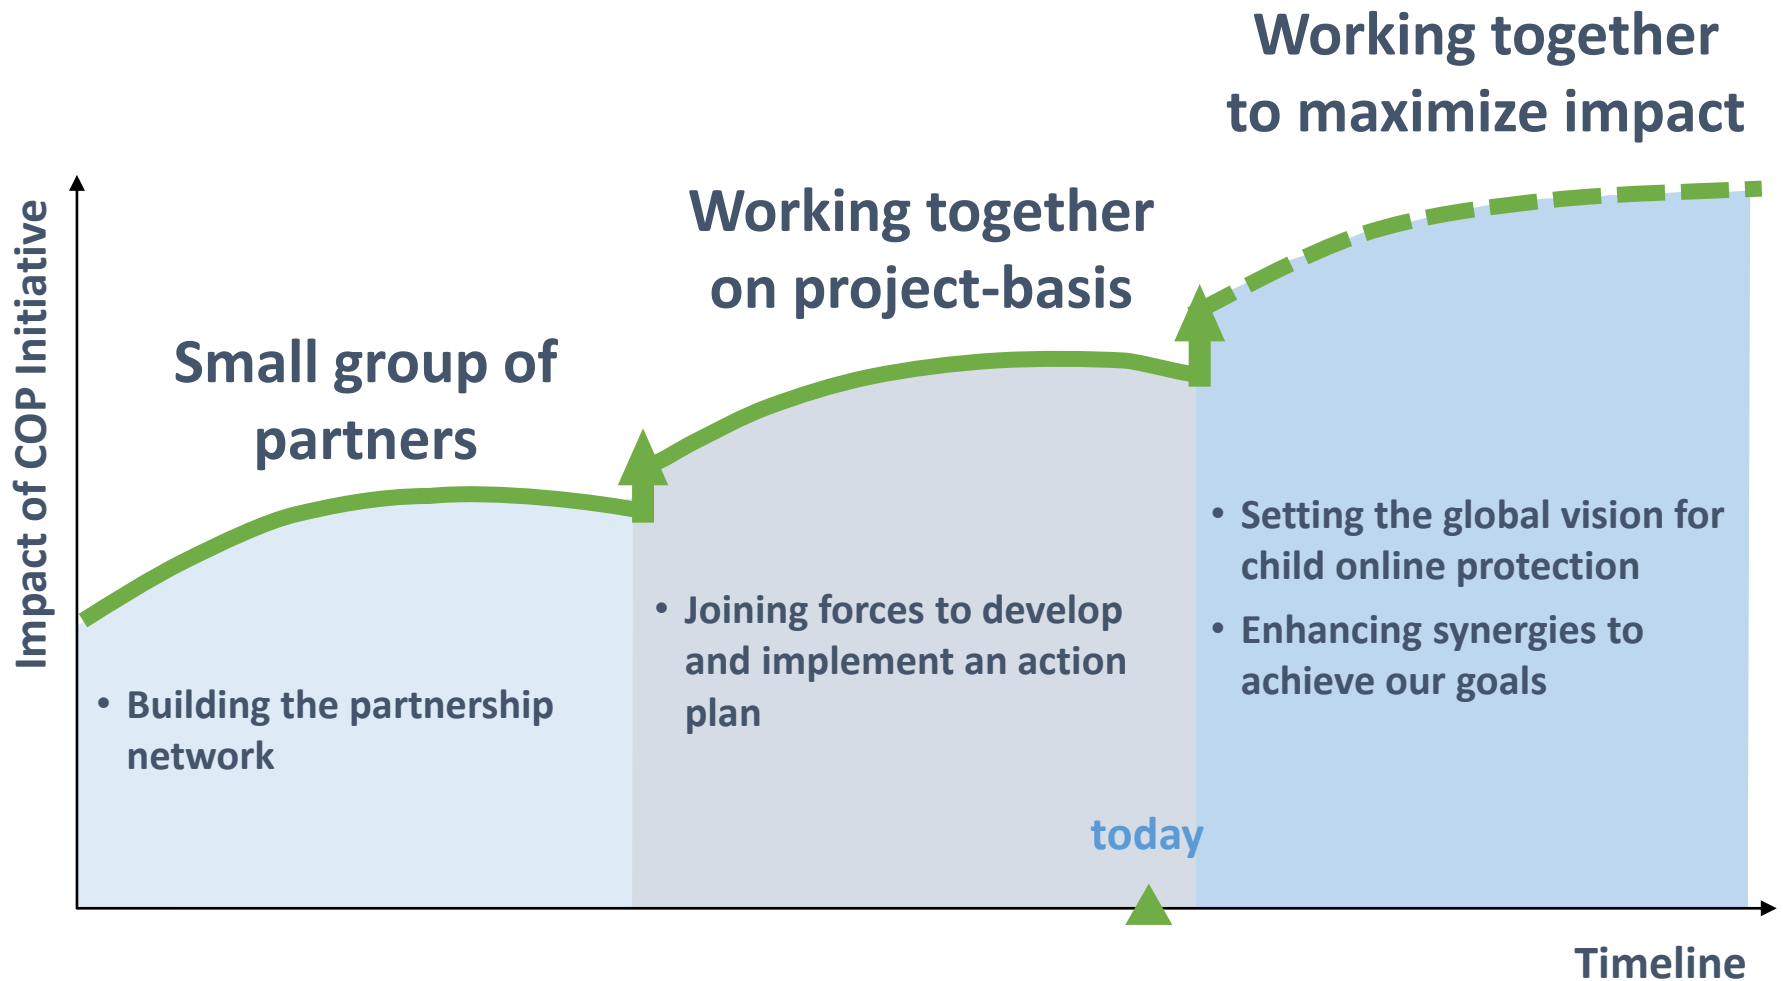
Working together to maximize impact

Working together on project-basis

Small group of partners

Impact of COP Initiative

• Building the partnership network

• Joining forces to develop and implement an action plan

• Setting the global vision for child online protection

• Enhancing synergies to achieve our goals

today

Timeline